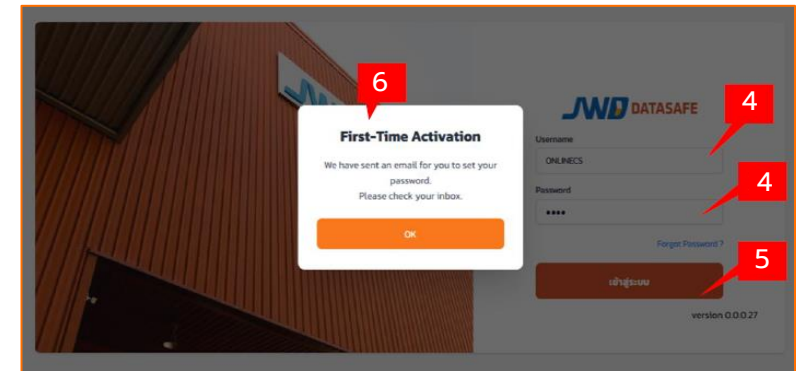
6

First-Time Activation

We have sent an email for you to set your password.
Please check your inbox.

OK

JWD DATASAFE

4

Username

ONLINECS

4

Password

••••

Forgot Password ?

5

เข้าสู่ระบบ

version 0.0.0.27